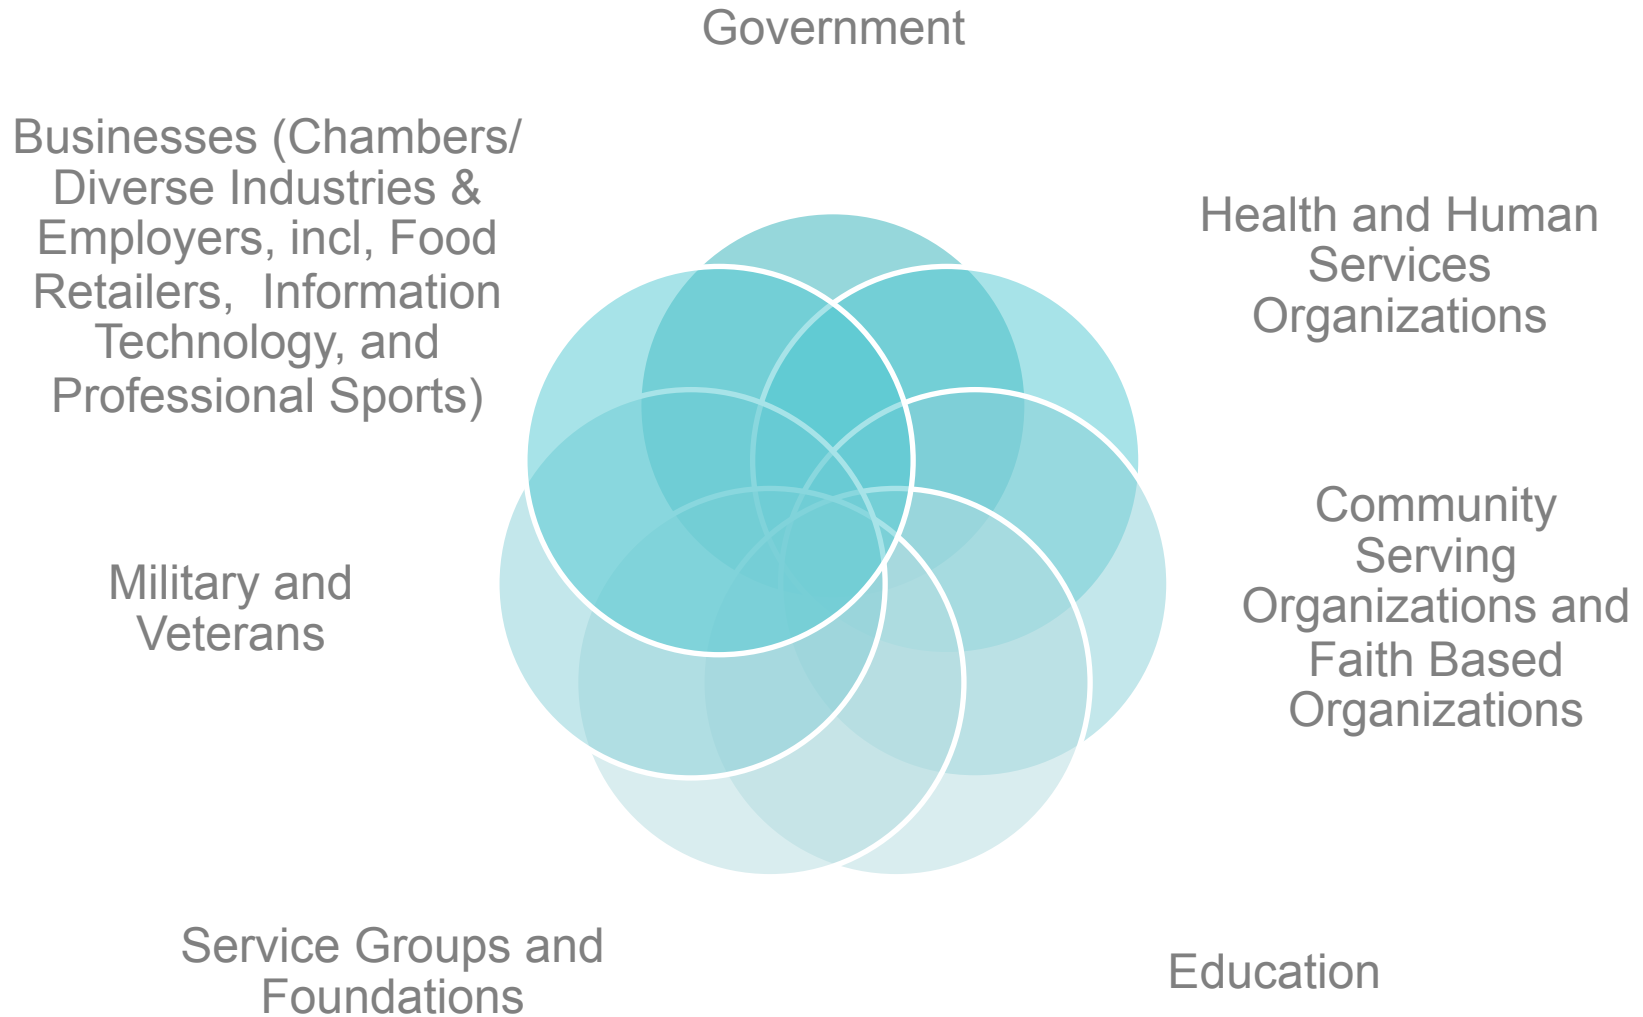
Government

Businesses (Chambers/ Diverse Industries & Employers, incl, Food Retailers, Information Technology, and Professional Sports)

Health and Human Services Organizations

Community Serving Organizations and Faith Based Organizations

Military and Veterans

Service Groups and Foundations

Education